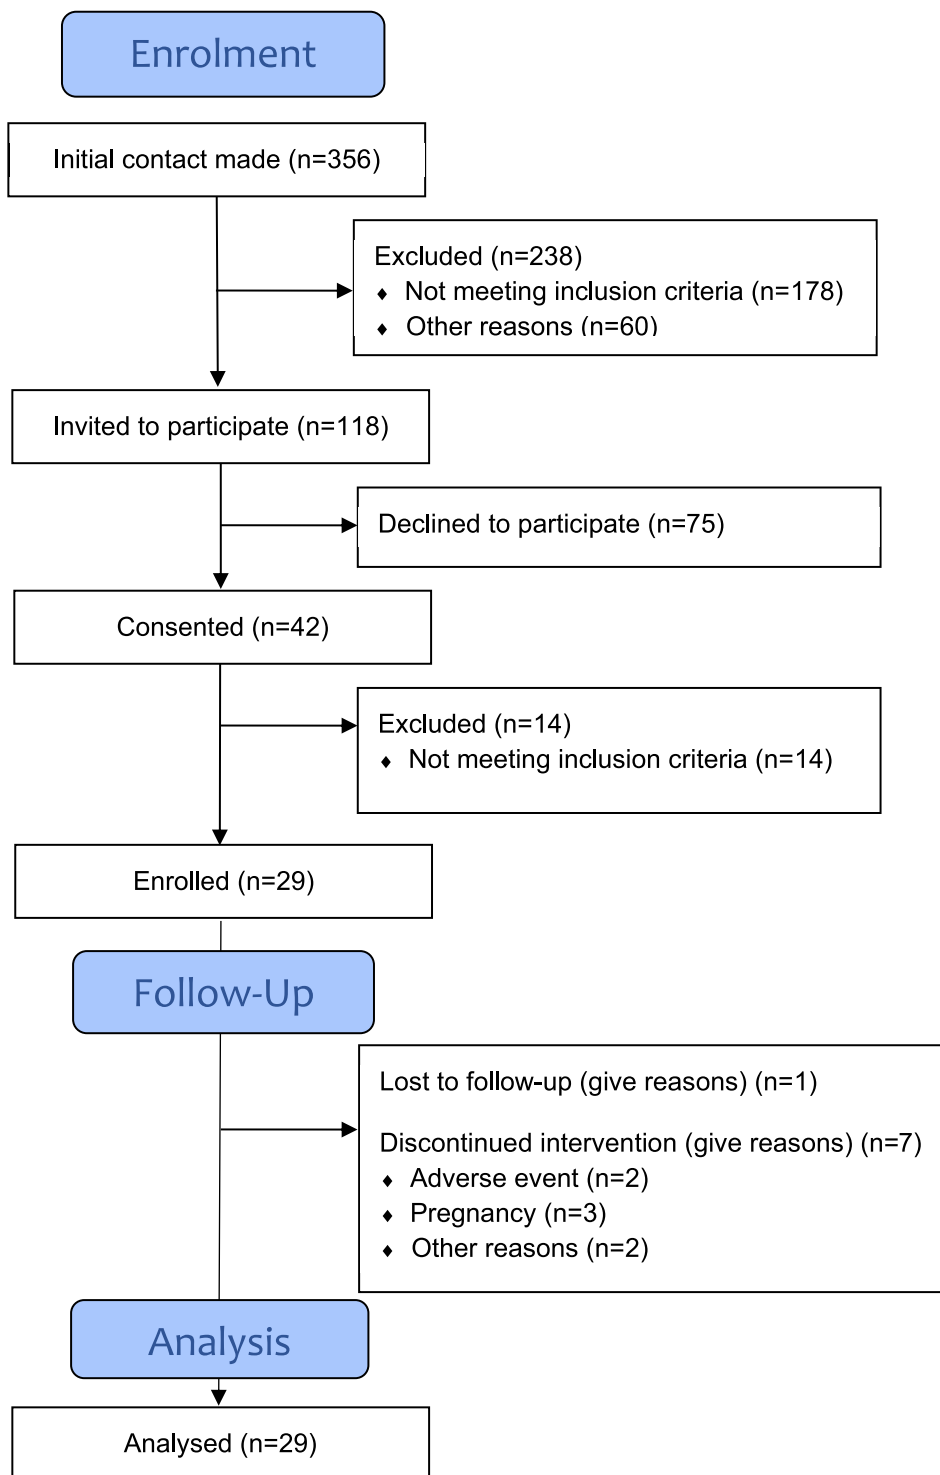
Enrolment

Initial contact made (n=356)

Excluded (n=238)
♦ Not meeting inclusion criteria (n=178)
♦ Other reasons (n=60)

Invited to participate (n=118)

Declined to participate (n=75)

Consented (n=42)

Excluded (n=14)
♦ Not meeting inclusion criteria (n=14)

Enrolled (n=29)

Follow-Up

Lost to follow-up (give reasons) (n=1)

Discontinued intervention (give reasons) (n=7)
♦ Adverse event (n=2)
♦ Pregnancy (n=3)
♦ Other reasons (n=2)

Analysis

Analysed (n=29)